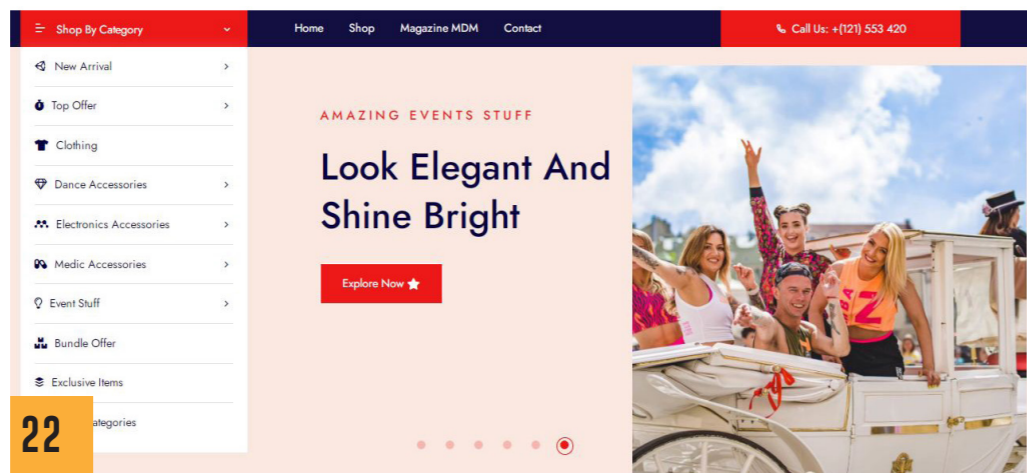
Shop By Category

Home Shop Magazine MDM Contact

Call Us: +(121) 553 420

New Arrival
Top Offer
Clothing
Dance Accessories
Electronics Accessories
Medic Accessories
Event Stuff
Bundle Offer
Exclusive Items
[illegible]ategories

AMAZING EVENTS STUFF

Look Elegant And Shine Bright

Explore Now

22